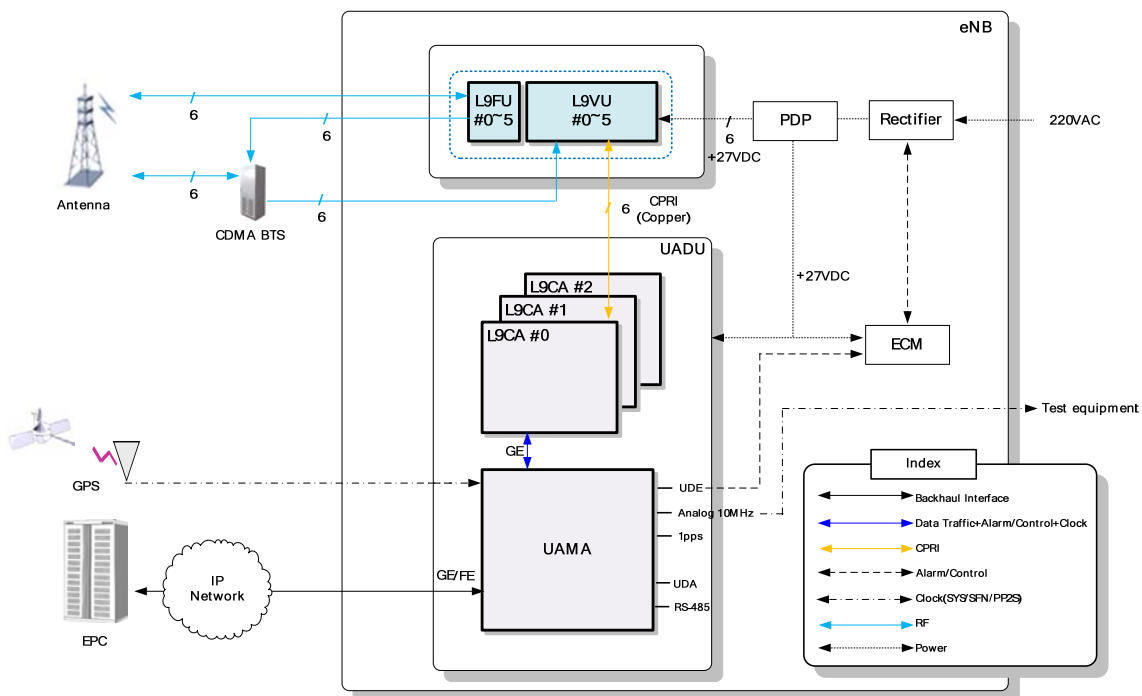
eNB

L9FU #0~5

L9VU #0~5

PDP

Rectifier

220VAC

6

6

6

6

6 +27VDC

Antenna

CDMA BTS

6 CPRI (Copper)

UADU

+27VDC

L9CA #2

L9CA #1

L9CA #0

ECM

Test equipment

GPS

GE

UAMA

UDE

Analog 10MHz

1pps

UDA

RS-485

GE/FE

IP Network

EPC

Index

Backhaul Interface

Data Traffic+Alarm/Control+Clock

CPRI

Alarm/Control

Clock(SYS/SFN/PP2S)

RF

Power